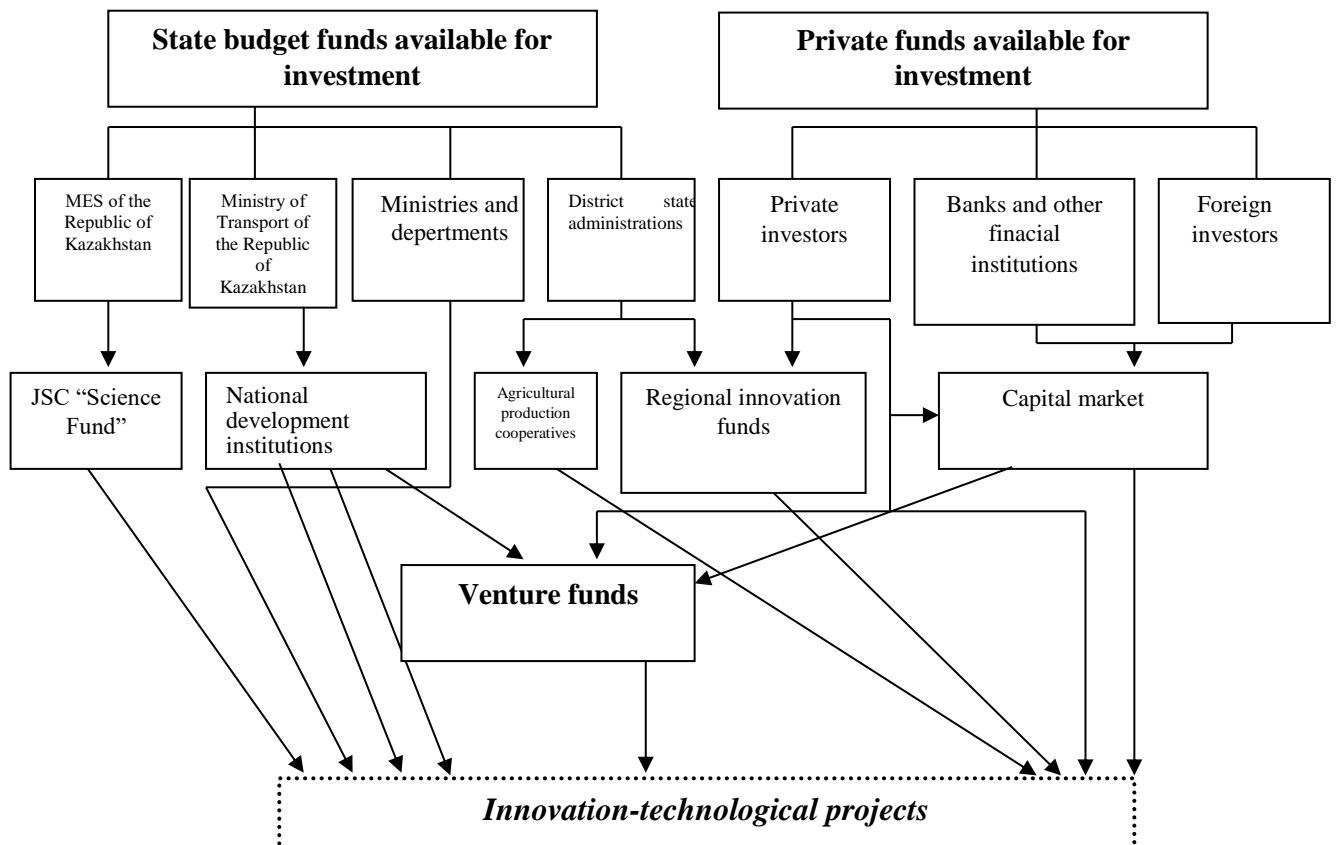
State budget funds available for investment

Private funds available for investment

MES of the Republic of Kazakhstan

Ministry of Transport of the Republic of Kazakhstan

Ministries and depertments

District state administrations

Private investors

Banks and other finacial institutions

Foreign investors

JSC "Science Fund"

National development institutions

Agricultural production cooperatives

Regional innovation funds

Capital market

Venture funds

Innovation-technological projects